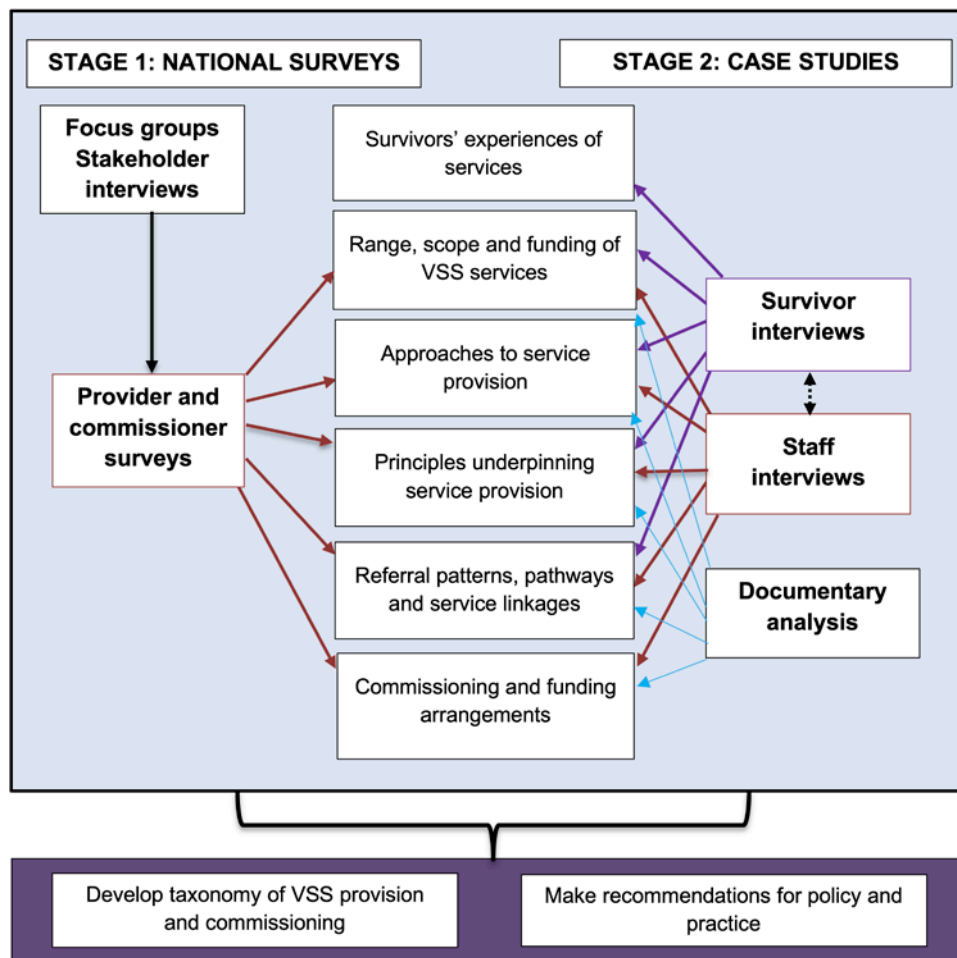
STAGE 1: NATIONAL SURVEYS

STAGE 2: CASE STUDIES

Focus groups Stakeholder interviews

Provider and commissioner surveys

Survivors' experiences of services

Range, scope and funding of VSS services

Approaches to service provision

Principles underpinning service provision

Referral patterns, pathways and service linkages

Commissioning and funding arrangements

Survivor interviews

Staff interviews

Documentary analysis

Develop taxonomy of VSS provision and commissioning

Make recommendations for policy and practice